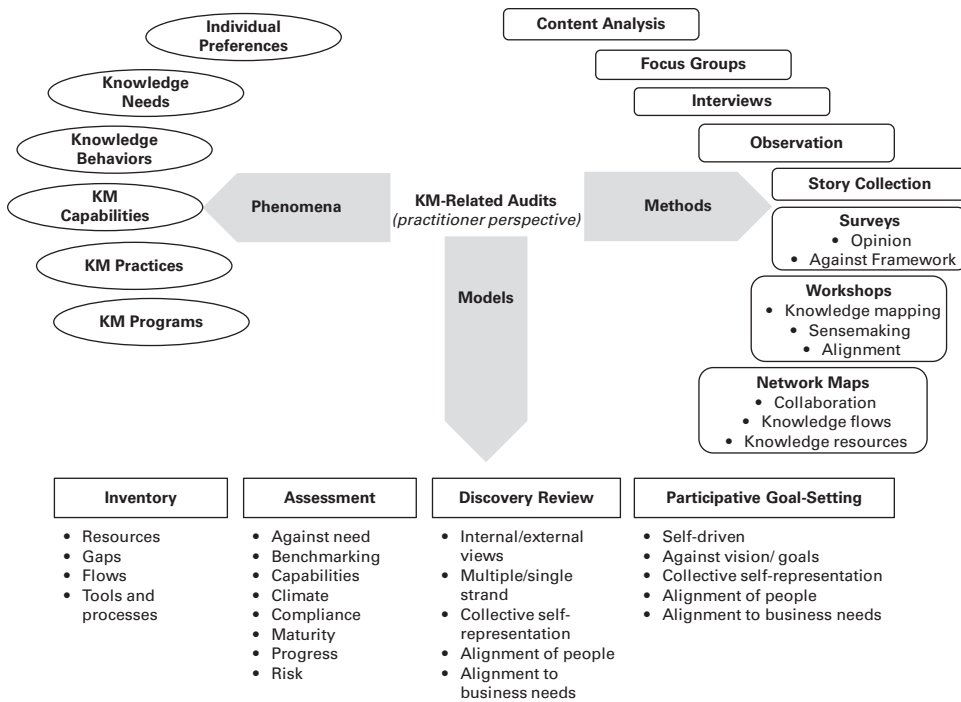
Individual Preferences

Knowledge Needs

Knowledge Behaviors

KM Capabilities

KM Practices

KM Programs

Content Analysis

Focus Groups

Interviews

Observation

Story Collection

Surveys
• Opinion
• Against Framework

Workshops
• Knowledge mapping
• Sensemaking
• Alignment

Network Maps
• Collaboration
• Knowledge flows
• Knowledge resources

Phenomena

KM-Related Audits
(practitioner perspective)

Methods

Models

Inventory
• Resources
• Gaps
• Flows
• Tools and processes

Assessment
• Against need
• Benchmarking
• Capabilities
• Climate
• Compliance
• Maturity
• Progress
• Risk

Discovery Review
• Internal/external views
• Multiple/single strand
• Collective self-representation
• Alignment of people
• Alignment to business needs

Participative Goal-Setting
• Self-driven
• Against vision/ goals
• Collective self-representation
• Alignment of people
• Alignment to business needs